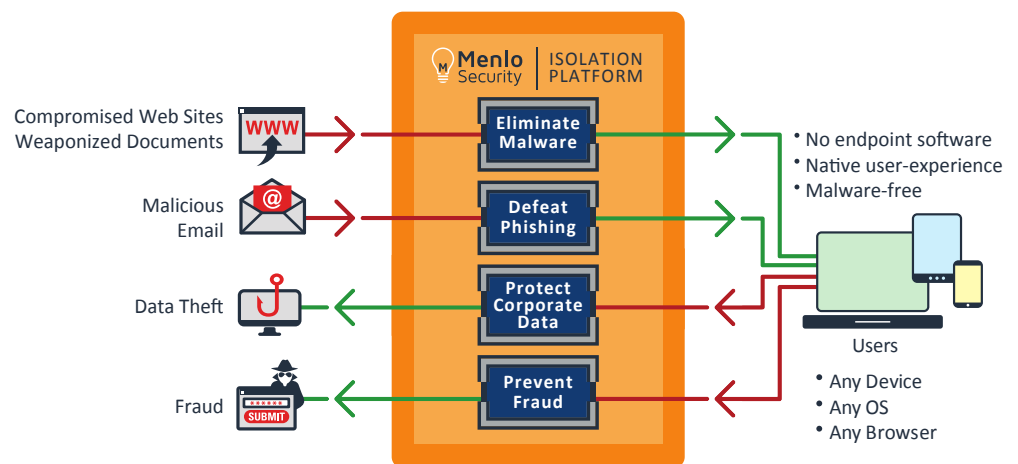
Menlo Security | ISOLATION PLATFORM

Compromised Web Sites
Weaponized Documents

WWW

Eliminate Malware

Malicious Email

@

Defeat Phishing

Data Theft

Protect Corporate Data

Fraud

******
SUBMIT

Prevent Fraud

• No endpoint software
• Native user-experience
• Malware-free

Users

• Any Device
• Any OS
• Any Browser